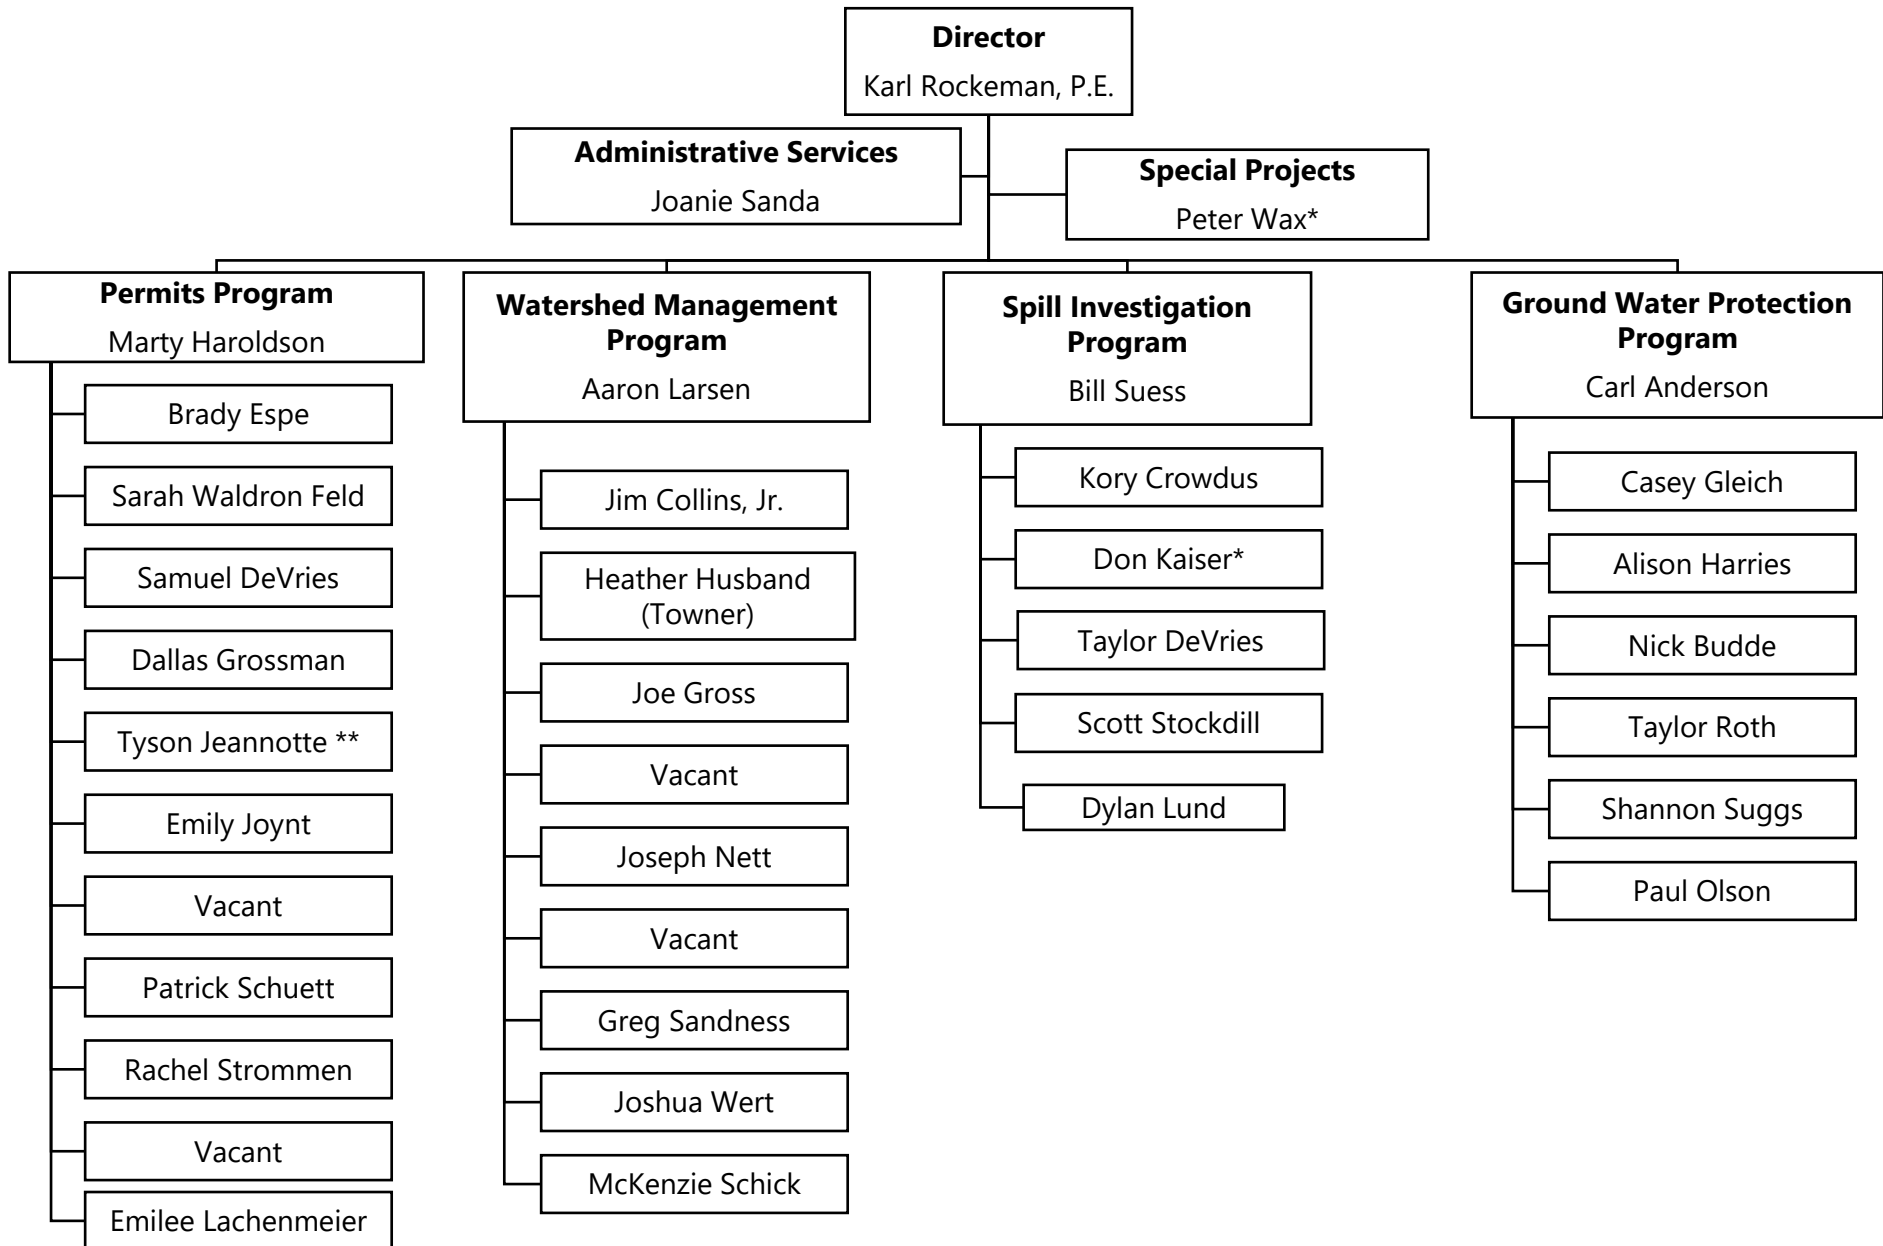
Director
Karl Rockeman, P.E.

Administrative Services
Joanie Sanda

Special Projects
Peter Wax*

Permits Program
Marty Haroldson

Brady Espe
Sarah Waldron Feld
Samuel DeVries
Dallas Grossman
Tyson Jeannotte **
Emily Joynt
Vacant
Patrick Schuett
Rachel Strommen
Vacant
Emilee Lachenmeier

Watershed Management Program
Aaron Larsen

Jim Collins, Jr.
Heather Husband (Towner)
Joe Gross
Vacant
Joseph Nett
Vacant
Greg Sandness
Joshua Wert
McKenzie Schick

Spill Investigation Program
Bill Suess

Kory Crowdus
Don Kaiser*
Taylor DeVries
Scott Stockdill
Dylan Lund

Ground Water Protection Program
Carl Anderson

Casey Gleich
Alison Harries
Nick Budde
Taylor Roth
Shannon Suggs
Paul Olson